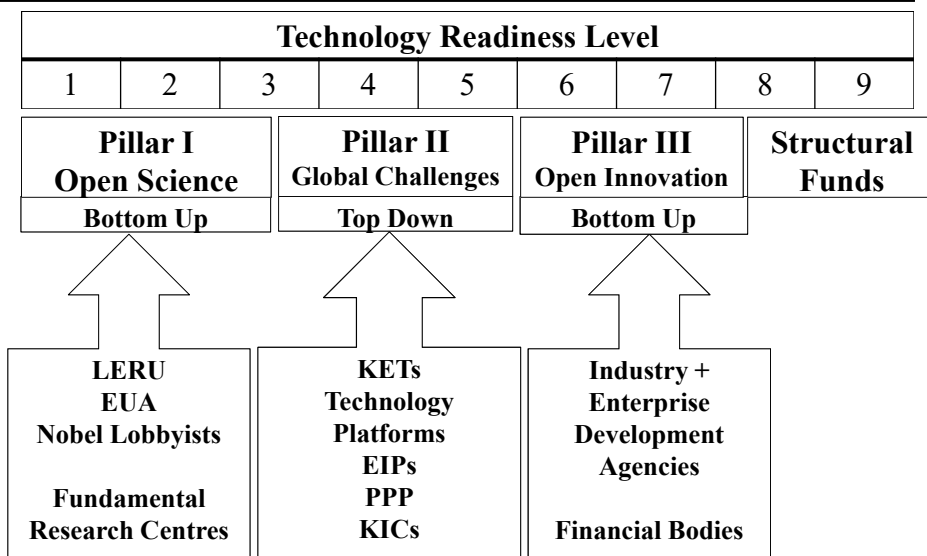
Technology Readiness Level

| 1 | 2 | 3 | 4 | 5 | 6 | 7 | 8 | 9 |
|---|---|---|---|---|---|---|---|---|

Pillar I
Open Science
Bottom Up

Pillar II
Global Challenges
Top Down

Pillar III
Open Innovation
Bottom Up

Structural Funds

LERU
EUA
Nobel Lobbyists

Fundamental Research Centres

KETs
Technology Platforms
EIPs
PPP
KICs

Industry + Enterprise Development Agencies

Financial Bodies